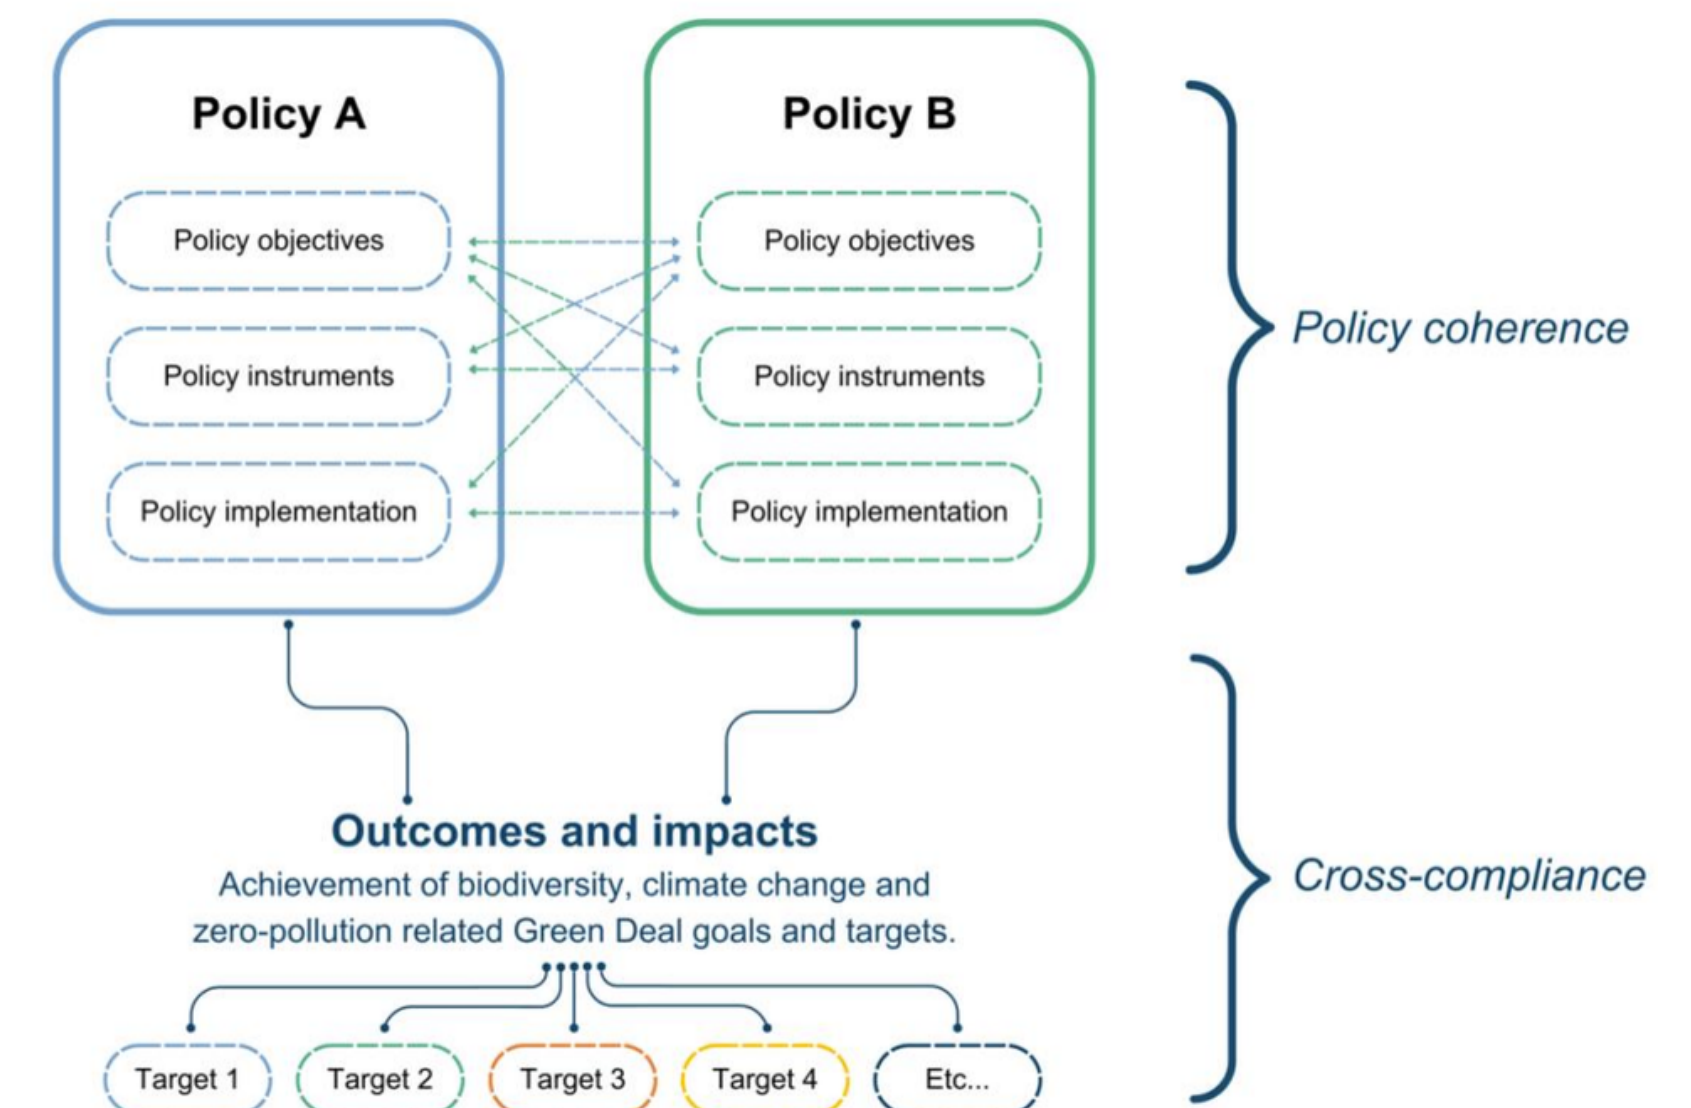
Policy A

Policy objectives

Policy instruments

Policy implementation

Policy B

Policy objectives

Policy instruments

Policy implementation

Policy coherence

Outcomes and impacts

Achievement of biodiversity, climate change and zero-pollution related Green Deal goals and targets.

Target 1

Target 2

Target 3

Target 4

Etc...

Cross-compliance